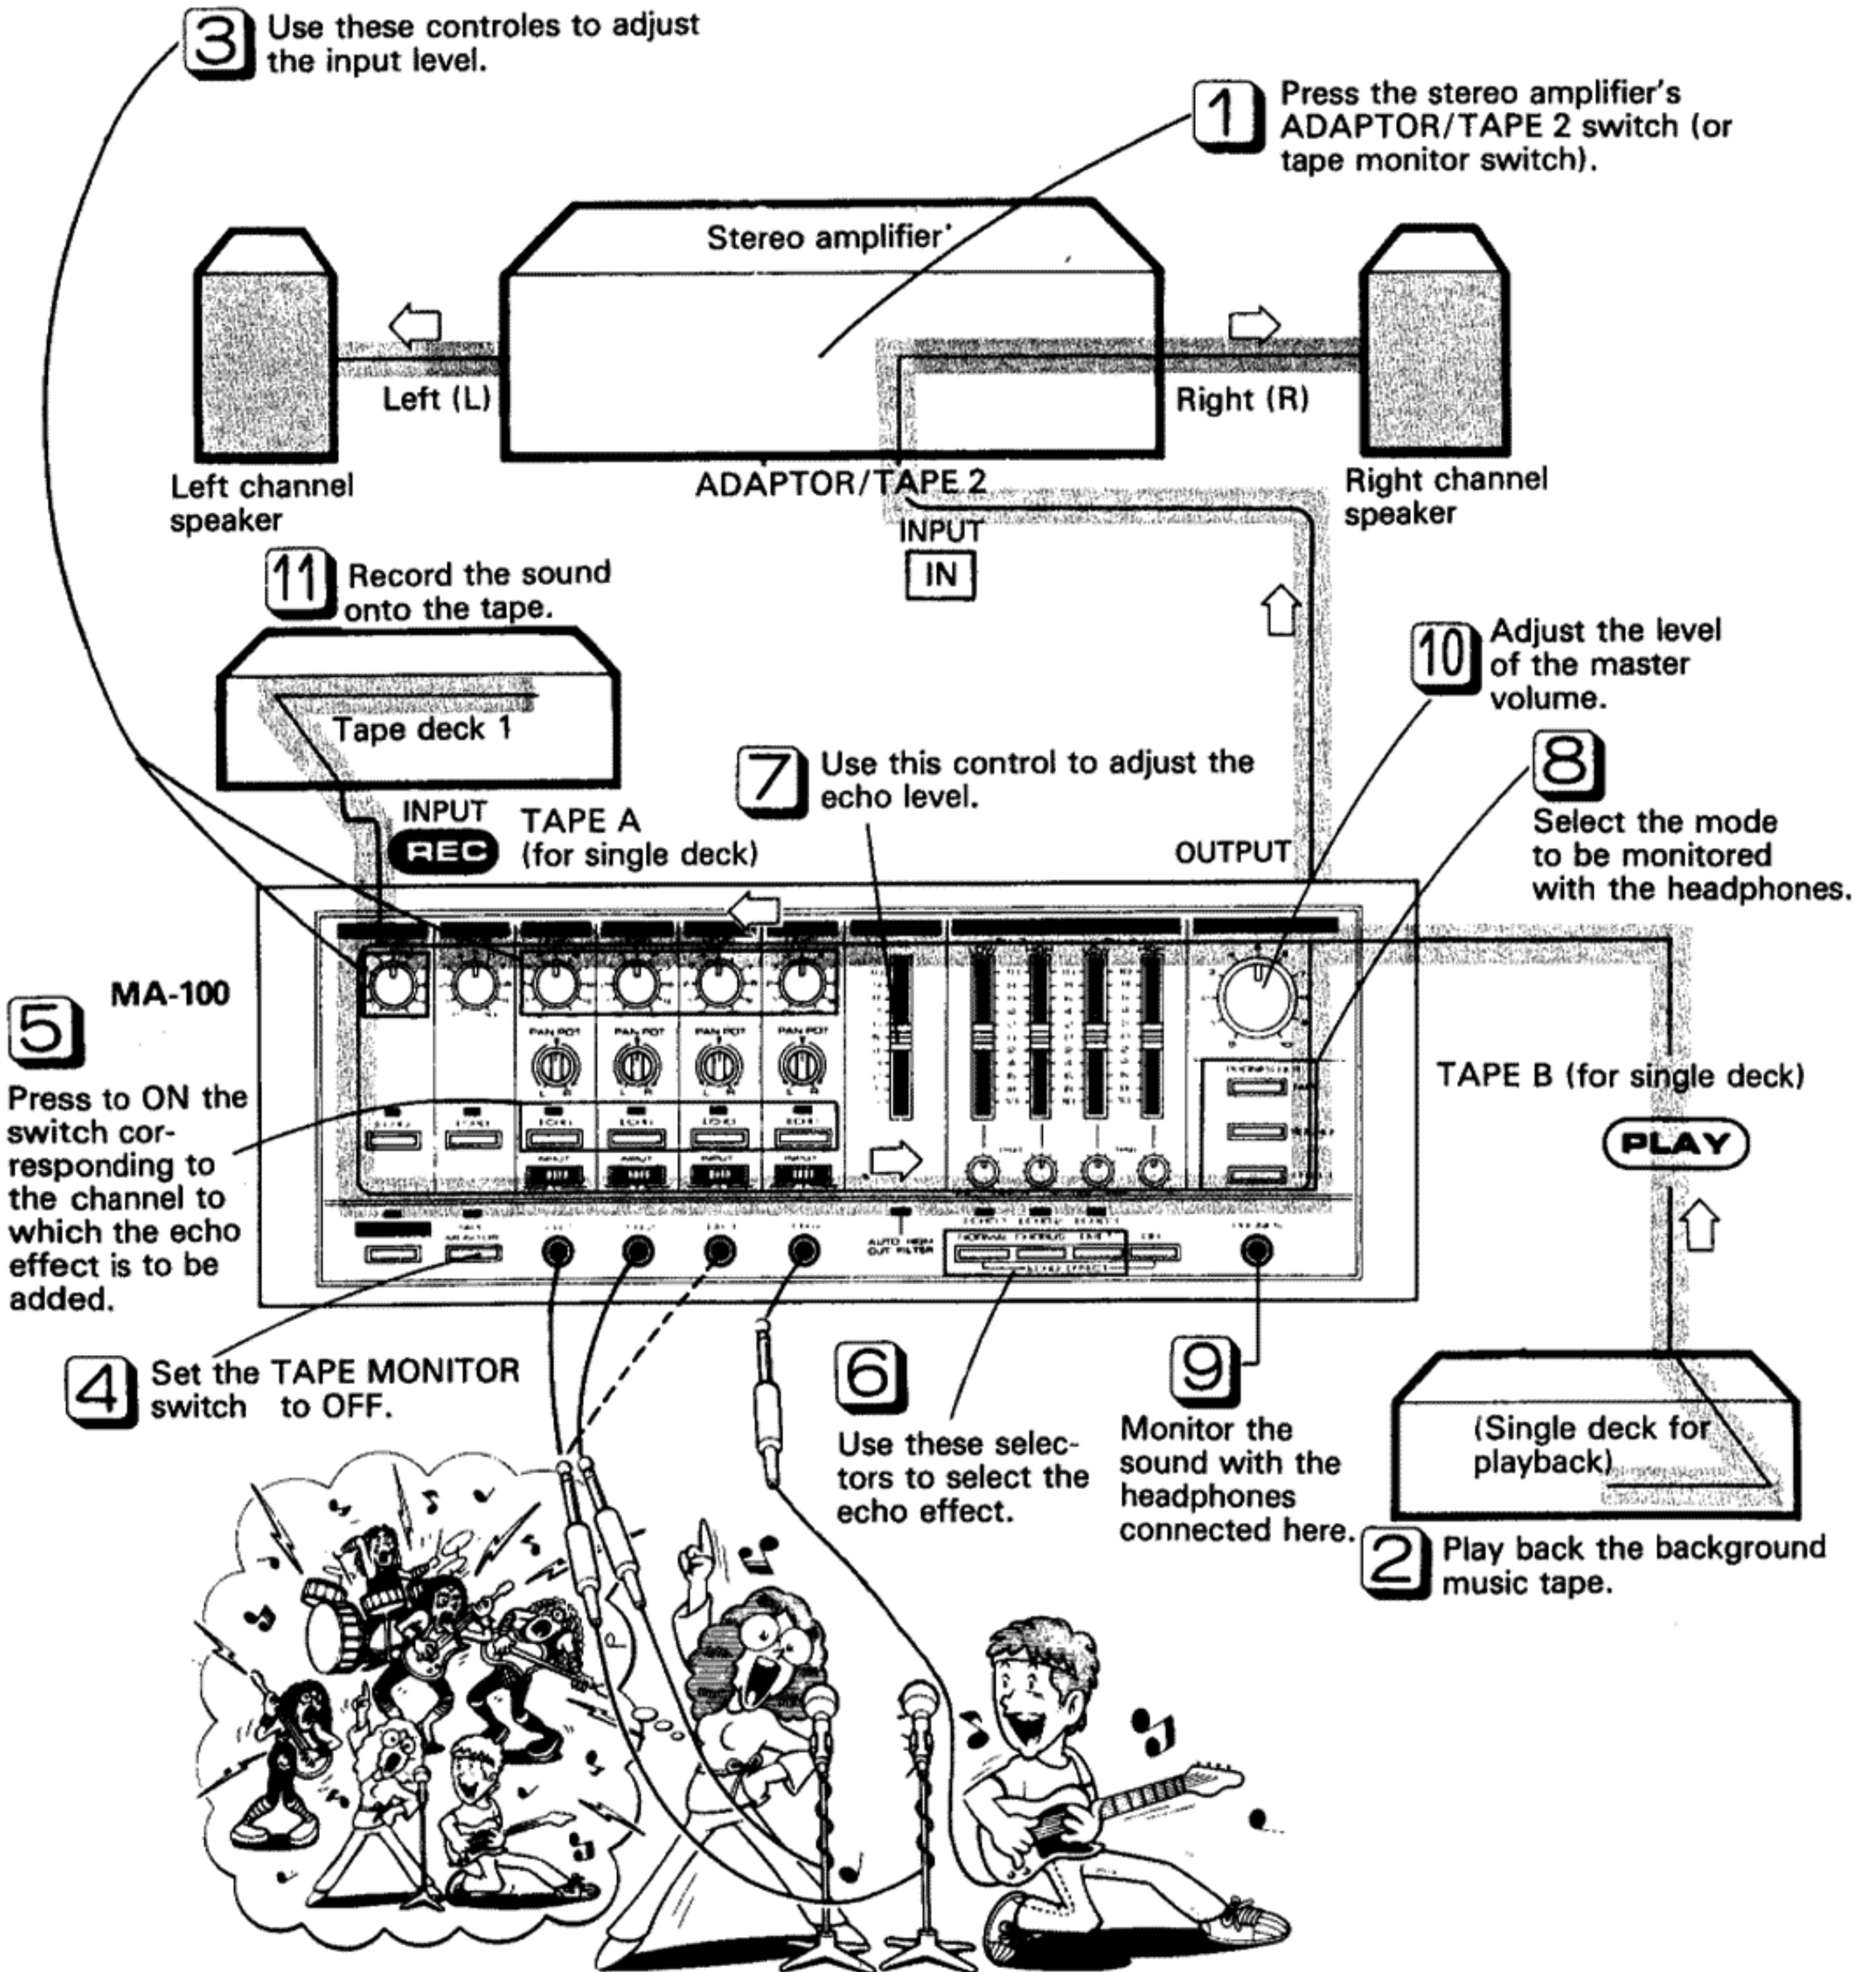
3 Use these controles to adjust the input level.

1 Press the stereo amplifier's ADAPTOR/TAPE 2 switch (or tape monitor switch).

Stereo amplifier

Left (L)

Right (R)

Left channel speaker

ADAPTOR/TAPE 2

Right channel speaker

INPUT

IN

11 Record the sound onto the tape.

Tape deck 1

10 Adjust the level of the master volume.

7 Use this control to adjust the echo level.

8 Select the mode to be monitored with the headphones.

INPUT

REC

TAPE A (for single deck)

OUTPUT

MA-100

PAN POT

PAN POT

PAN POT

PAN POT

5 Press to ON the switch corresponding to the channel to which the echo effect is to be added.

TAPE B (for single deck)

PLAY

AUTO HIGH CUT FILTER

4 Set the TAPE MONITOR switch to OFF.

6 Use these selectors to select the echo effect.

9 Monitor the sound with the headphones connected here.

(Single deck for playback)

2 Play back the background music tape.